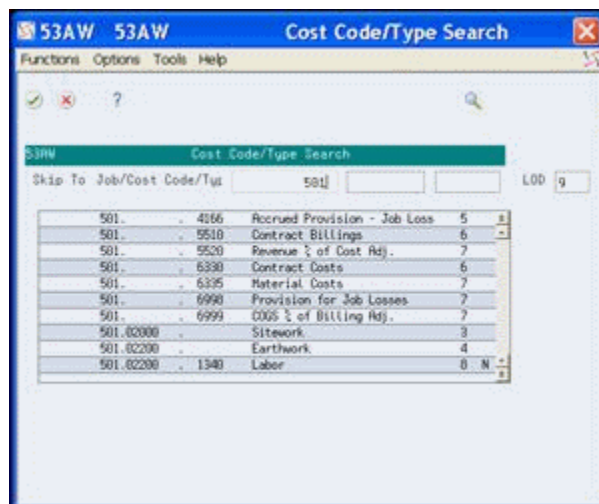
53AW 53AW Cost Code/Type Search

Functions Options Tools Help

?

53AW Cost Code/Type Search

Skip To Job/Cost Code/Ty 501 LOD 9

| | | | | |
|---|---|---|---|---|
| 501. | . 4166 | Accrued Provision - Job Loss | 5 | |
| 501. | . 5510 | Contract Billings | 6 | |
| 501. | . 5520 | Revenue % of Cost Adj. | 7 | |
| 501. | . 6330 | Contract Costs | 6 | |
| 501. | . 6335 | Material Costs | 7 | |
| 501. | . 6998 | Provision for Job Losses | 7 | |
| 501. | . 6999 | COGS % of Billing Adj. | 7 | |
| 501.02000 | . | Sitework | 3 | |
| 501.02200 | . | Earthwork | 4 | |
| 501.02200 | . 1340 | Labor | 8 | N |